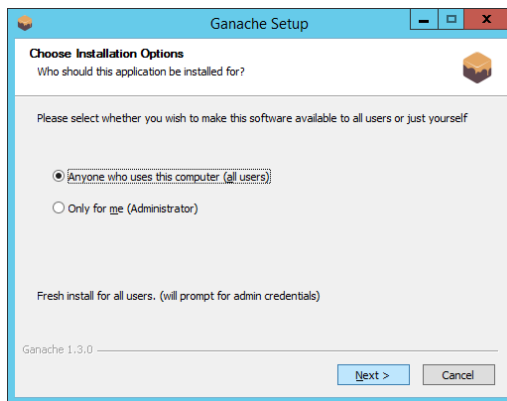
Ganache Setup

Choose Installation Options

Who should this application be installed for?

Please select whether you wish to make this software available to all users or just yourself

Anyone who uses this computer (all users)

Only for me (Administrator)

Fresh install for all users. (will prompt for admin credentials)

Ganache 1.3.0

Next >

Cancel